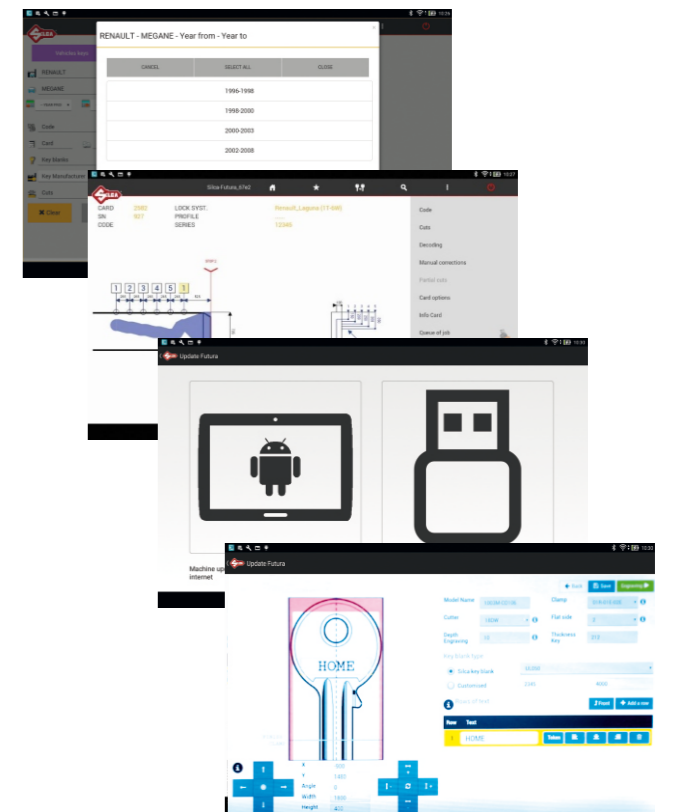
SILCA

RENAULT - MEGANE - Year from - Year to

CANCEL

SELECT ALL

CLOSE

1996-1998

1998-2000

2000-2003

2002-2008

Vehicles Keys

RENAULT

MEGANE

Code

Card

Key Blanks

Key Manufacturer

Cuts

Clear

SILCA

Silca Futura_67e0

CARD 2582

SN 507

CODE

LOCK SYST.

PROFILE

SERIES

Renault,Laguna (17-SM)

12340

Code

Cuts

Decoding

Manual corrections

Partial cuts

Card options

Info Card

Queue of job

1 2 3 4 5 1

SILCA

Update Futura

Machine up

internet

SILCA

Update Futura

Back

Save

Engraving

Model Name

Clamp

Cutter

Flat side

Depth Engraving

Thickness Key

Key blank type

Silca key blank

Customized

Cuts

Lines of text

Font

Add a row

Row

Text

1

HOME

Token

HOME

X

Y

Angle

Width

Height